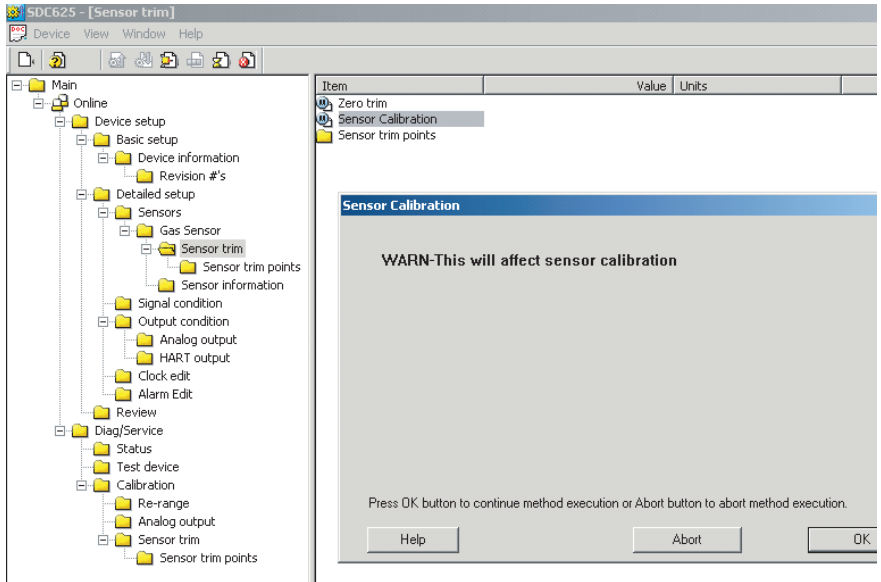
SDC625 - [Sensor trim]

Device View Window Help

Main
Online
Device setup
Basic setup
Device information
Revision #'s
Detailed setup
Sensors
Gas Sensor
Sensor trim
Sensor trim points
Sensor information
Signal condition
Output condition
Analog output
HART output
Clock edit
Alarm Edit
Review
Diag/Service
Status
Test device
Calibration
Re-range
Analog output
Sensor trim
Sensor trim points

| Item | Value | Units |
|---|---|---|
| Zero trim | | |
| Sensor Calibration | | |
| Sensor trim points | | |

Sensor Calibration

WARN-This will affect sensor calibration

Press OK button to continue method execution or Abort button to abort method execution.

Help

Abort

OK